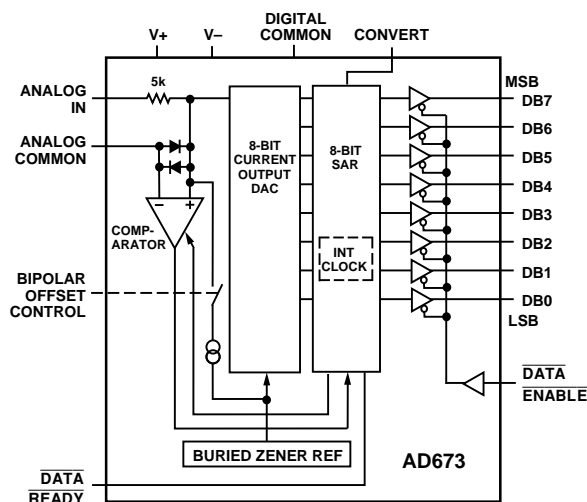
V+
V–
DIGITAL COMMON
CONVERT

ANALOG IN
5k
ANALOG COMMON
COMP-ARATOR
–
+
BIPOLAR OFFSET CONTROL

8-BIT CURRENT OUTPUT DAC

8-BIT SAR
INT CLOCK

MSB
DB7
DB6
DB5
DB4
DB3
DB2
DB1
DB0
LSB

$\overline{\text{DATA ENABLE}}$

BURIED ZENER REF
AD673

$\overline{\text{DATA READY}}$